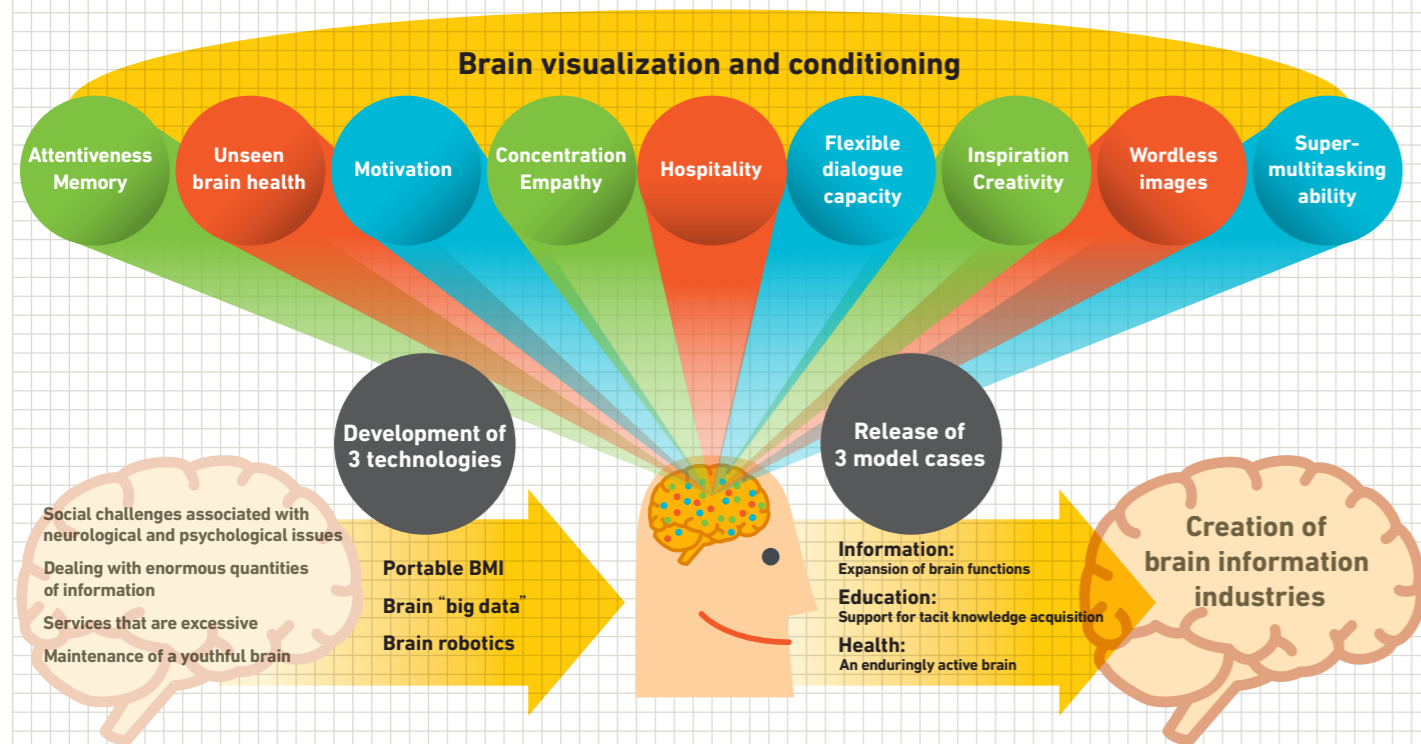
Brain visualization and conditioning

Attentiveness Memory

Unseen brain health

Motivation

Concentration Empathy

Hospitality

Flexible dialogue capacity

Inspiration Creativity

Wordless images

Super-multitasking ability

Development of 3 technologies

Release of 3 model cases

Social challenges associated with neurological and psychological issues

Dealing with enormous quantities of information

Services that are excessive

Maintenance of a youthful brain

Portable BMI

Brain "big data"

Brain robotics

Information:
Expansion of brain functions

Education:
Support for tacit knowledge acquisition

Health:
An enduringly active brain

Creation of brain information industries